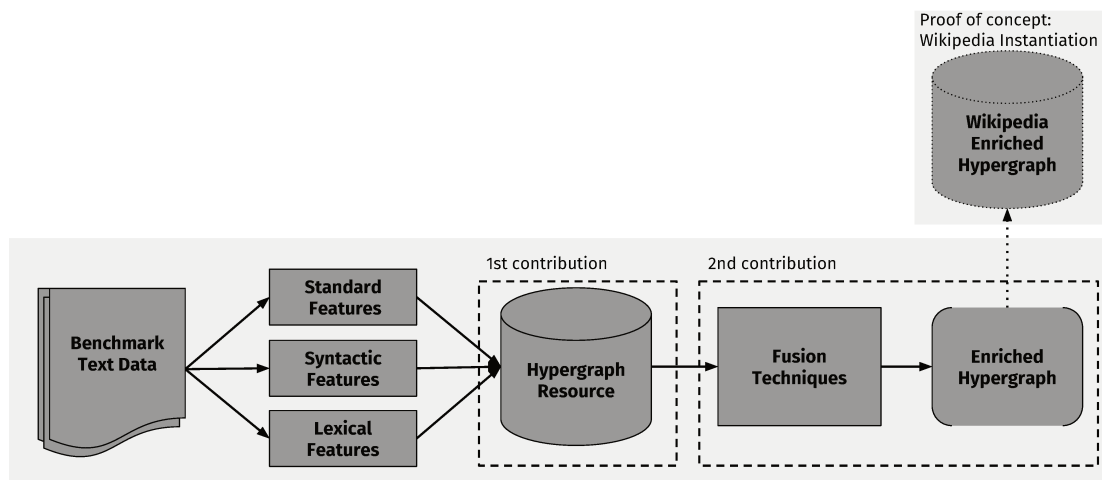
Proof of concept:
Wikipedia Instantiation

Wikipedia Enriched Hypergraph

Benchmark Text Data

Standard Features

Syntactic Features

Lexical Features

1st contribution

Hypergraph Resource

2nd contribution

Fusion Techniques

Enriched Hypergraph